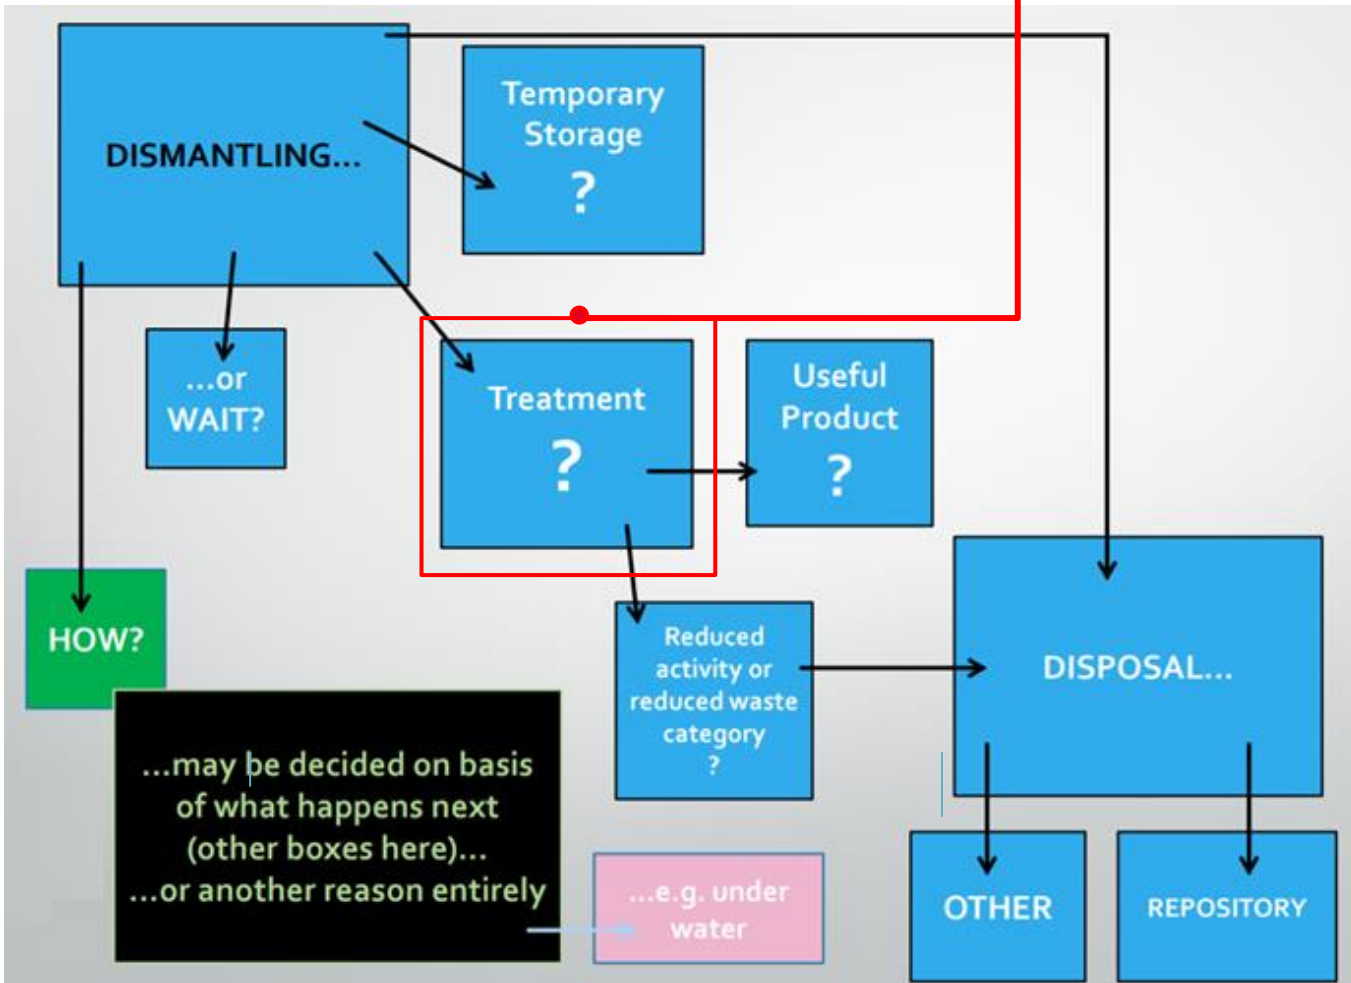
DISMANTLING...

Temporary Storage
?

...or WAIT?

Treatment
?

Useful Product
?

HOW?

Reduced activity or reduced waste category
?

DISPOSAL...

...may be decided on basis of what happens next (other boxes here)...
...or another reason entirely

...e.g. under water

OTHER

REPOSITORY